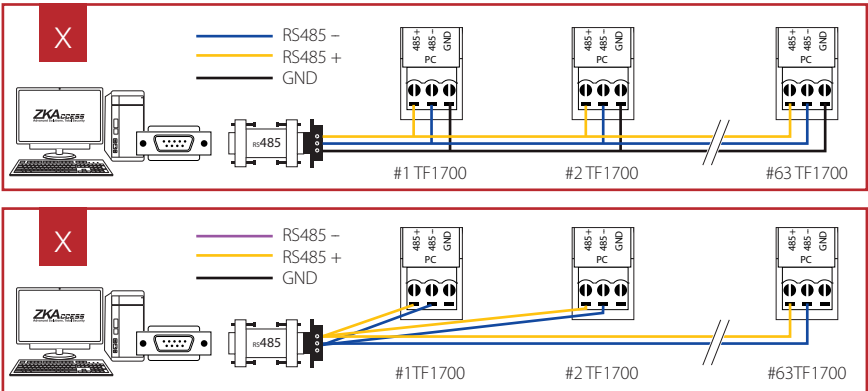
X

RS485 –
RS485 +
GND

ZKAccess

RS485

485+ 485– GND
PC

485+ 485– GND
PC

485+ 485– GND
PC

#1 TF1700
#2 TF1700
#63 TF1700

X

RS485 –
RS485 +
GND

ZKAccess

RS485

485+ 485– GND
PC

485+ 485– GND
PC

485+ 485– GND
PC

#1TF1700
#2 TF1700
#63TF1700